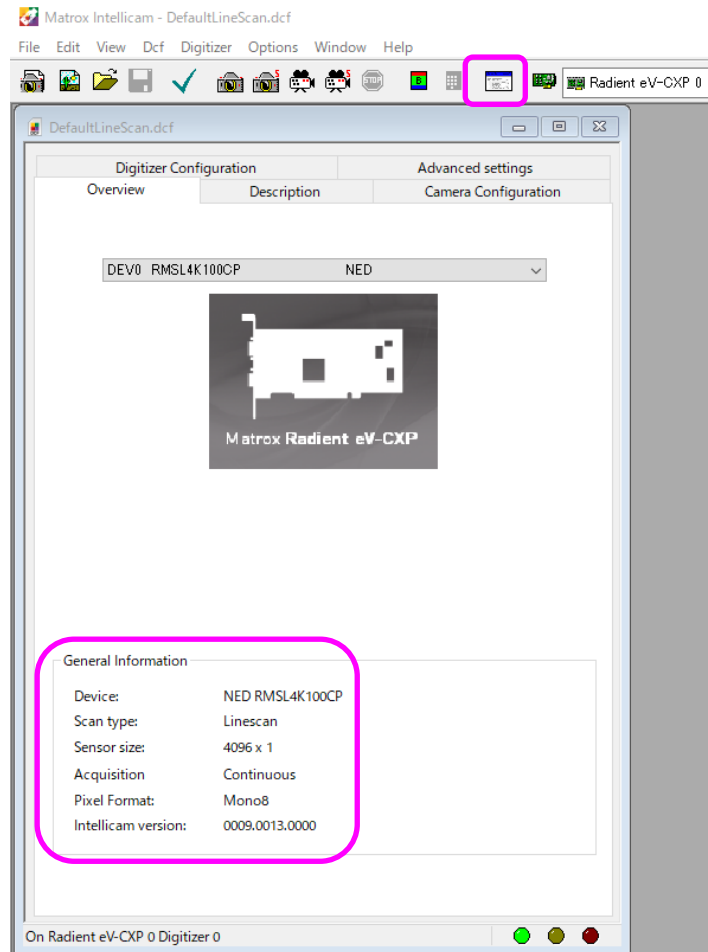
Matrox Intellicam - DefaultLineScan.dcf

File Edit View Dcf Digitizer Options Window Help

Radient eV-CXP 0

DefaultLineScan.dcf

Digitizer Configuration | Advanced settings

Overview | Description | Camera Configuration

DEV0 RMSL4K100CP NED

Matrox Radient eV-CXP

General Information

| | |
|---|---|
| Device: | NED RMSL4K100CP |
| Scan type: | Linescan |
| Sensor size: | 4096 x 1 |
| Acquisition | Continuous |
| Pixel Format: | Mono8 |
| Intellicam version: | 0009.0013.0000 |

On Radient eV-CXP 0 Digitizer 0